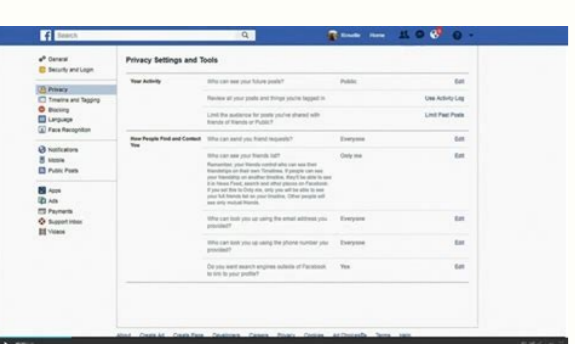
Search

Home

General
Security and Login

Privacy
Timeline and Tagging
Blocking
Language
Face Recognition

Notifications
Mobile
Public Posts

Apps
Ads
Payments
Support Inbox
Videos

Privacy Settings and Tools

| | | | |
|---|---|---|---|
| Your Activity | Who can see your future posts? | Public | Edit |
| | Review all your posts and things you're tagged in | | Use Activity Log |
| | Limit the audience for posts you've shared with friends of friends or Public? | | Limit Past Posts |
| How People Find and Contact You | Who can send you friend requests? | Everyone | Edit |
| | Who can see your friends list? Remember, your friends control who can see their friendships on their own Timelines. If people can see your friendship on another timeline, they'll be able to see it in News Feed, search and other places on Facebook. If you set this to Only me, only you will be able to see your full friends list on your timeline. Other people will see only mutual friends. | Only me | Edit |
| | Who can look you up using the email address you provided? | Everyone | Edit |
| | Who can look you up using the phone number you provided? | Everyone | Edit |
| | Do you want search engines outside of Facebook to link to your profile? | Yes | Edit |

About Create Ad Create Page Developers Careers Privacy Cookies Ad Choices Terms Help